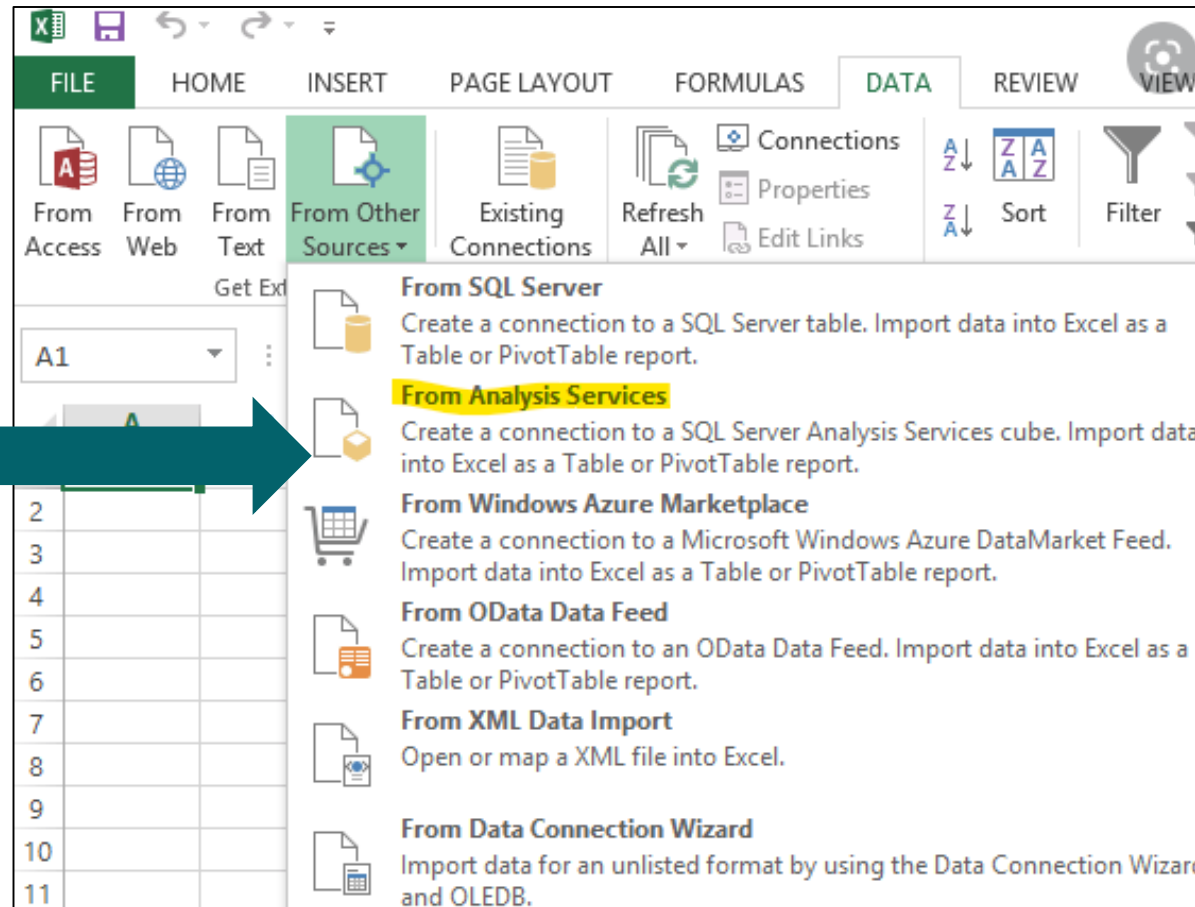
FILE HOME INSERT PAGE LAYOUT FORMULAS DATA REVIEW VIEW

From Access From Web From Text From Other Sources Existing Connections Refresh All Connections Properties Edit Links Sort Filter

Get Ext

A1

A

2
3
4
5
6
7
8
9
10
11

From SQL Server
Create a connection to a SQL Server table. Import data into Excel as a Table or PivotTable report.

From Analysis Services
Create a connection to a SQL Server Analysis Services cube. Import data into Excel as a Table or PivotTable report.

From Windows Azure Marketplace
Create a connection to a Microsoft Windows Azure DataMarket Feed. Import data into Excel as a Table or PivotTable report.

From OData Data Feed
Create a connection to an OData Data Feed. Import data into Excel as a Table or PivotTable report.

From XML Data Import
Open or map a XML file into Excel.

From Data Connection Wizard
Import data for an unlisted format by using the Data Connection Wizard and OLEDB.